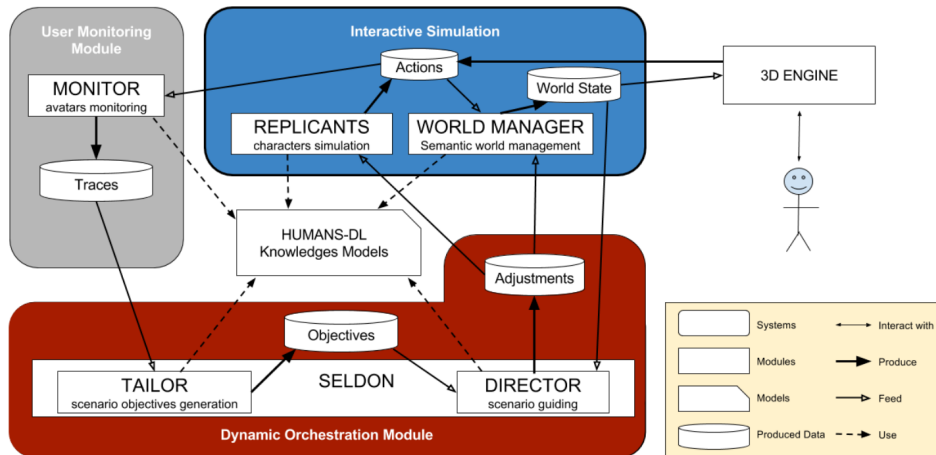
User Monitoring Module

MONITOR
avatars monitoring

Traces

Interactive Simulation

Actions

World State

REPLICANTS
characters simulation

WORLD MANAGER
Semantic world management

3D ENGINE

HUMANS-DL
Knowledges Models

Adjustments

Objectives

SELDON

TAILOR
scenario objectives generation

DIRECTOR
scenario guiding

Dynamic Orchestration Module

Systems
Interact with
Modules
Produce
Models
Feed
Produced Data
Use